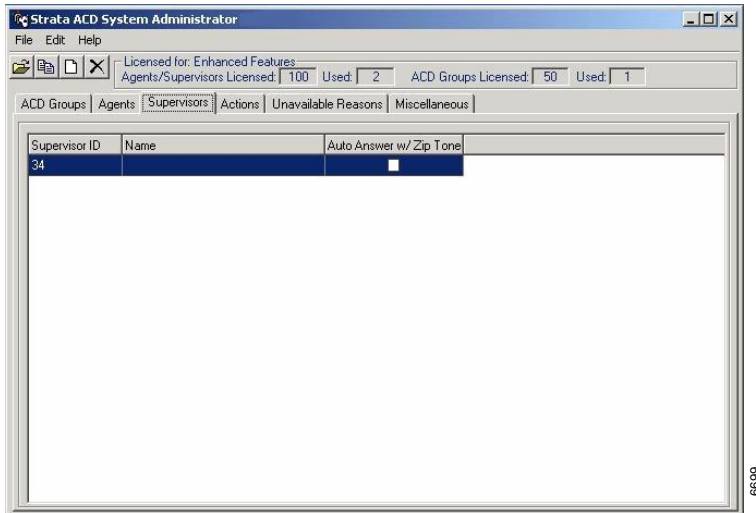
Strata ACD System Administrator

File Edit Help

Licensed for: Enhanced Features
Agents/Supervisors Licensed: 100 Used: 2 ACD Groups Licensed: 50 Used: 1

ACD Groups | Agents | Supervisors | Actions | Unavailable Reasons | Miscellaneous

| Supervisor ID | Name | Auto Answer w/ Zip Tone |
|---|---|---|
| 34 | | |

6699